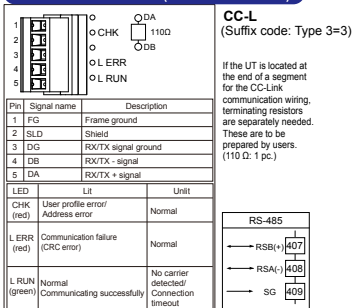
1
2
3
4
5

CHK
L ERR
L RUN
DA
110Ω
DB

CC-L
(Suffix code: Type 3=3)

If the UT is located at the end of a segment for the CC-Link communication wiring, terminating resistors are separately needed. These are to be prepared by users. (110 Ω: 1 pc.)

| Pin | Signal name | Description |
|---|---|---|
| 1 | FG | Frame ground |
| 2 | SLD | Shield |
| 3 | DG | RX/TX signal ground |
| 4 | DB | RX/TX - signal |
| 5 | DA | RX/TX + signal |

| LED | Lit | Unlit |
|---|---|---|
| CHK (red) | User profile error/ Address error | Normal |
| L ERR (red) | Communication failure (CRC error) | Normal |
| L RUN (green) | Normal Communicating successfully | No carrier detected/ Connection timeout |

RS-485
RSB(+) 407
RSA(-) 408
SG 409